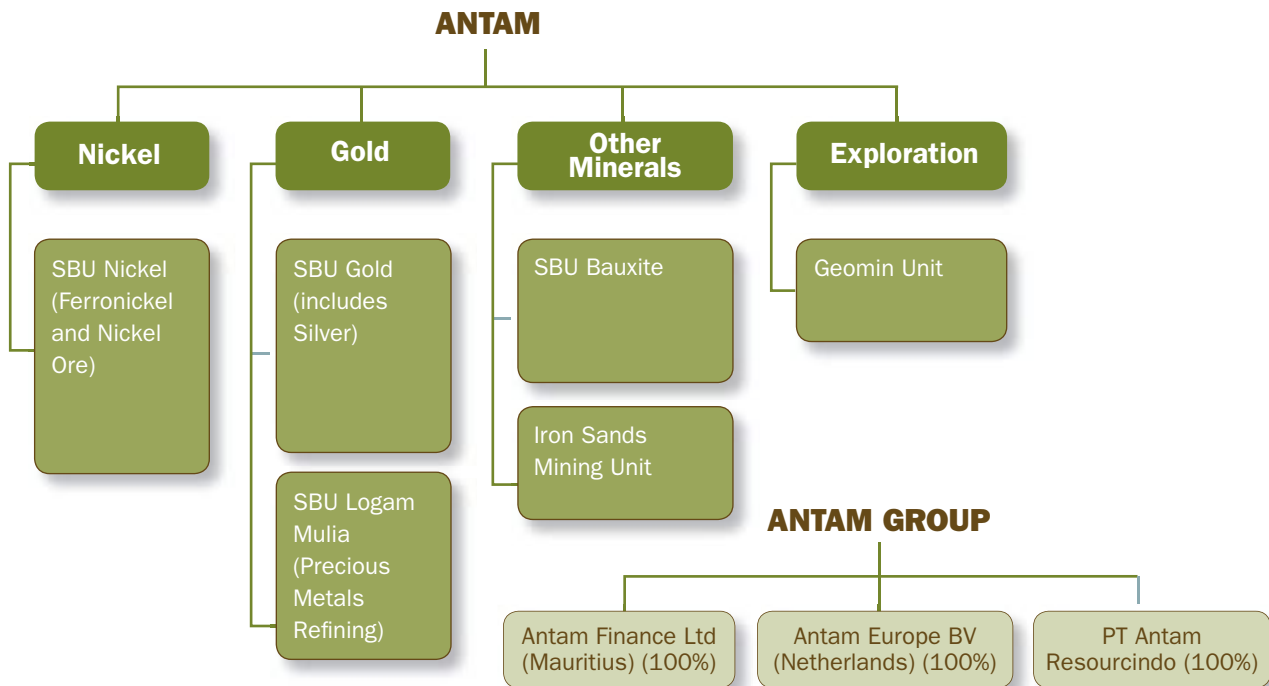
ANTAM

Nickel

SBU Nickel (Ferronickel and Nickel Ore)

Gold

SBU Gold (includes Silver)

SBU Logam Mulia (Precious Metals Refining)

Other Minerals

SBU Bauxite

Iron Sands Mining Unit

Exploration

Geomin Unit

ANTAM GROUP

Antam Finance Ltd (Mauritius) (100%)

Antam Europe BV (Netherlands) (100%)

PT Antam Resourcindo (100%)